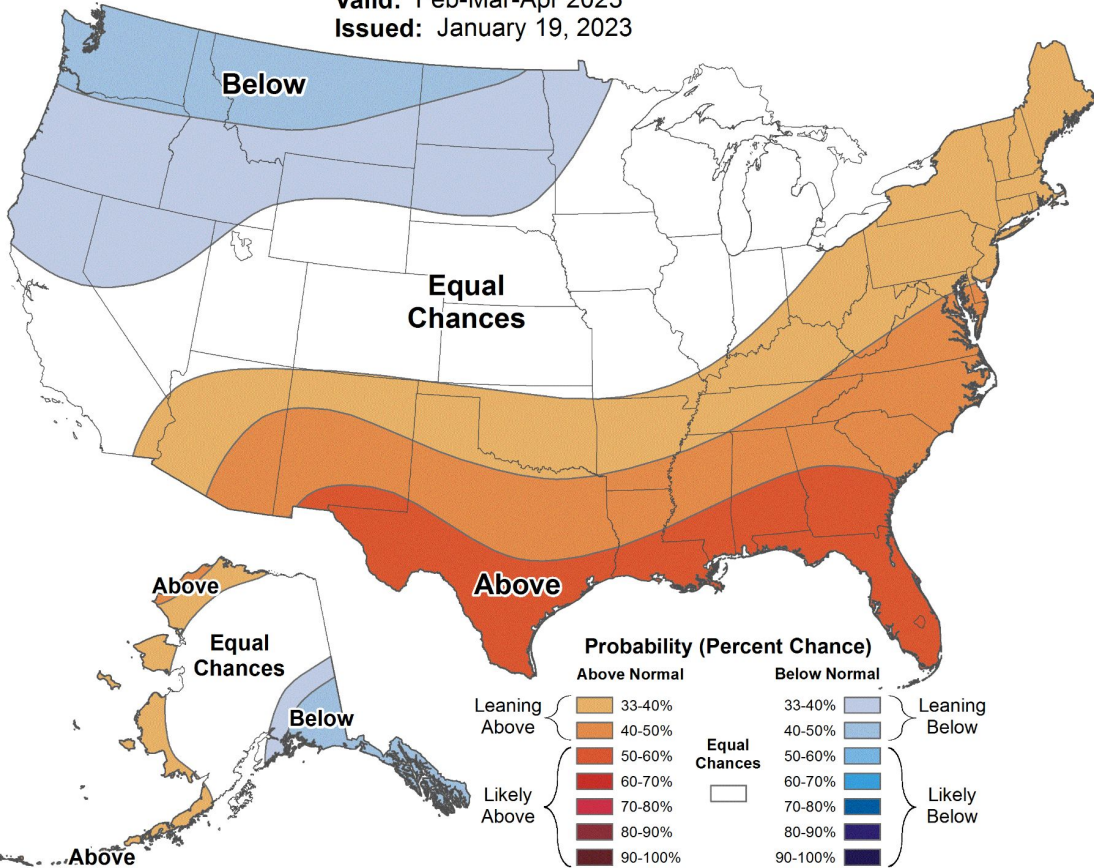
Valid: Feb-Mar-Apr 2023
Issued: January 19, 2023

Below

Equal Chances

Above

Above

Equal Chances

Below

Above

Probability (Percent Chance)

Above Normal

Below Normal

Leaning Above

33-40%

40-50%

Likely Above

50-60%

60-70%

70-80%

80-90%

90-100%

Equal Chances

33-40%

40-50%

50-60%

60-70%

70-80%

80-90%

90-100%

Leaning Below

Likely Below